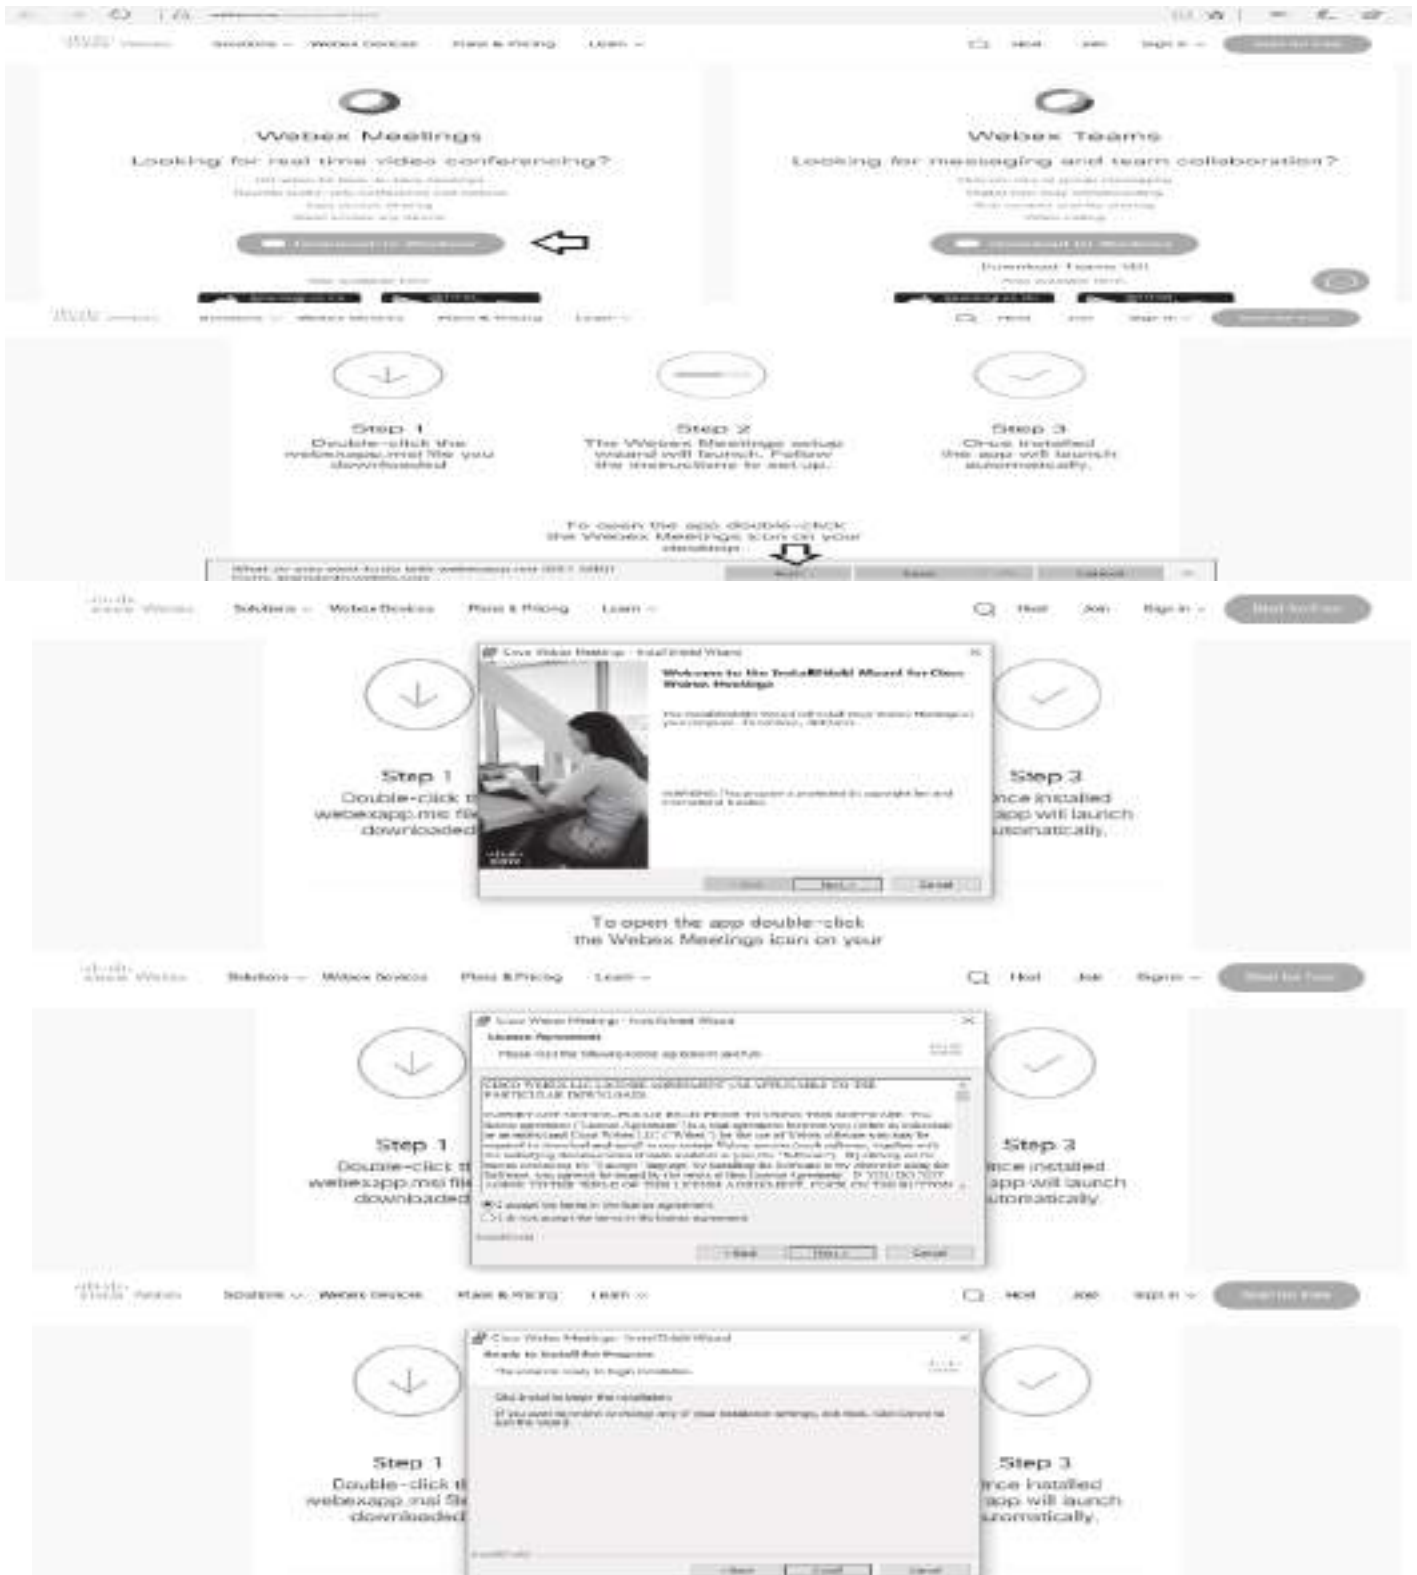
Solutions Webex Devices Plans & Pricing Learn

Host Join Sign in

Webex Meetings

Looking for real time video conferencing?

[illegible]

Download for Windows

Webex Teams

Looking for messaging and team collaboration?

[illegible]

Download for Windows

Download Teams VDI

Solutions Webex Devices Plans & Pricing Learn

Host Join Sign in

Step 1
Double-click the webexapp.msi file you downloaded

Step 2
The Webex Meetings setup wizard will launch. Follow the instructions to set up.

Step 3
Once installed the app will launch automatically.

To open the app double-click the Webex Meetings icon on your desktop

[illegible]

Run Save Cancel

Solutions Webex Devices Plans & Pricing Learn

Host Join Sign in

Cisco Webex Meetings - InstallShield Wizard

Welcome to the InstallShield Wizard for Cisco Webex Meetings

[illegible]

< Back Next > Cancel

Step 1
Double-click t webexapp.msi fil downloaded

Step 3
nce installed app will launch utomatically.

To open the app double-click the Webex Meetings icon on your

Solutions Webex Devices Plans & Pricing Learn

Host Join Sign in

Cisco Webex Meetings - InstallShield Wizard

License Agreement

Please read the following license agreement carefully.

CISCO WEBEX LLC LICENSE AGREEMENT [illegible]

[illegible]

I accept the terms in the license agreement
I do not accept the terms in the license agreement

< Back Next > Cancel

Step 1
Double-click t webexapp.msi fil downloaded

Step 3
nce installed app will launch utomatically.

Solutions Webex Devices Plans & Pricing Learn

Host Join Sign in

Cisco Webex Meetings - InstallShield Wizard

Ready to Install the Program

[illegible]

< Back Install Cancel

Step 1
Double-click t webexapp.msi fil downloaded

Step 3
nce installed app will launch utomatically.